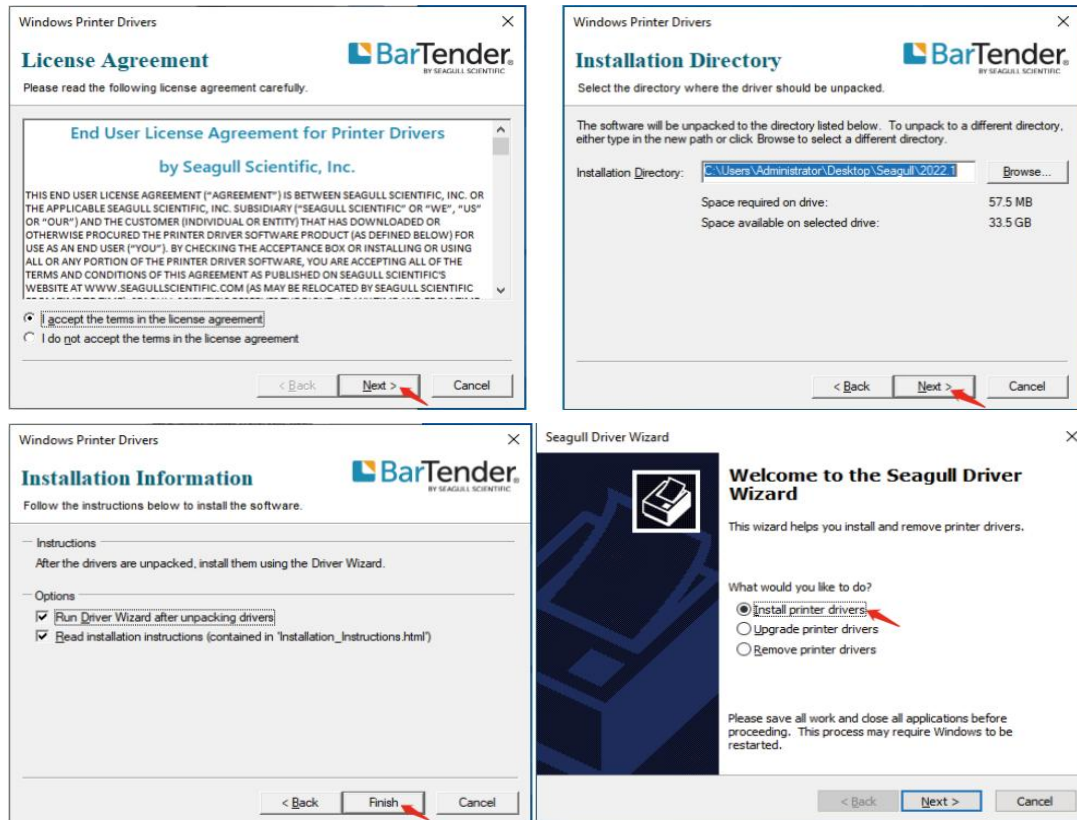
Windows Printer Drivers
×

License Agreement
BarTender BY SEAGULL SCIENTIFIC
Please read the following license agreement carefully.

End User License Agreement for Printer Drivers

by Seagull Scientific, Inc.

THIS END USER LICENSE AGREEMENT ("AGREEMENT") IS BETWEEN SEAGULL SCIENTIFIC, INC. OR THE APPLICABLE SEAGULL SCIENTIFIC, INC. SUBSIDIARY ("SEAGULL SCIENTIFIC" OR "WE", "US" OR "OUR") AND THE CUSTOMER (INDIVIDUAL OR ENTITY) THAT HAS DOWNLOADED OR OTHERWISE PROCURED THE PRINTER DRIVER SOFTWARE PRODUCT (AS DEFINED BELOW) FOR USE AS AN END USER ("YOU"). BY CHECKING THE ACCEPTANCE BOX OR INSTALLING OR USING ALL OR ANY PORTION OF THE PRINTER DRIVER SOFTWARE, YOU ARE ACCEPTING ALL OF THE TERMS AND CONDITIONS OF THIS AGREEMENT AS PUBLISHED ON SEAGULL SCIENTIFIC'S WEBSITE AT WWW.SEAGULLSCIENTIFIC.COM (AS MAY BE RELOCATED BY SEAGULL SCIENTIFIC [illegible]

I accept the terms in the license agreement
I do not accept the terms in the license agreement

< Back
Next >
Cancel

Windows Printer Drivers
×

Installation Directory
BarTender BY SEAGULL SCIENTIFIC
Select the directory where the driver should be unpacked.

The software will be unpacked to the directory listed below. To unpack to a different directory, either type in the new path or click Browse to select a different directory.

Installation Directory: C:\Users\Administrator\Desktop\Seagull\2022.1
Browse...

Space required on drive: 57.5 MB
Space available on selected drive: 33.5 GB

< Back
Next >
Cancel

Windows Printer Drivers
×

Installation Information
BarTender BY SEAGULL SCIENTIFIC
Follow the instructions below to install the software.

Instructions
After the drivers are unpacked, install them using the Driver Wizard.

Options
Run Driver Wizard after unpacking drivers
Read installation instructions (contained in 'Installation_Instructions.html')

< Back
Finish
Cancel

Seagull Driver Wizard
×

Welcome to the Seagull Driver Wizard

This wizard helps you install and remove printer drivers.

What would you like to do?
Install printer drivers
Upgrade printer drivers
Remove printer drivers

Please save all work and close all applications before proceeding. This process may require Windows to be restarted.

< Back
Next >
Cancel